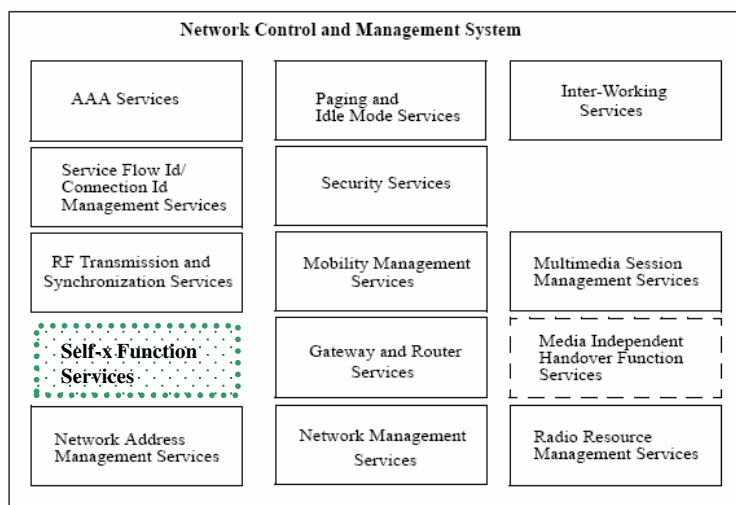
Network Control and Management System

| | | |
|---|---|---|
| AAA Services | Paging and Idle Mode Services | Inter-Working Services |
| Service Flow Id/ Connection Id Management Services | Security Services | |
| RF Transmission and Synchronization Services | Mobility Management Services | Multimedia Session Management Services |
| Self-x Function Services | Gateway and Router Services | Media Independent Handover Function Services |
| Network Address Management Services | Network Management Services | Radio Resource Management Services |